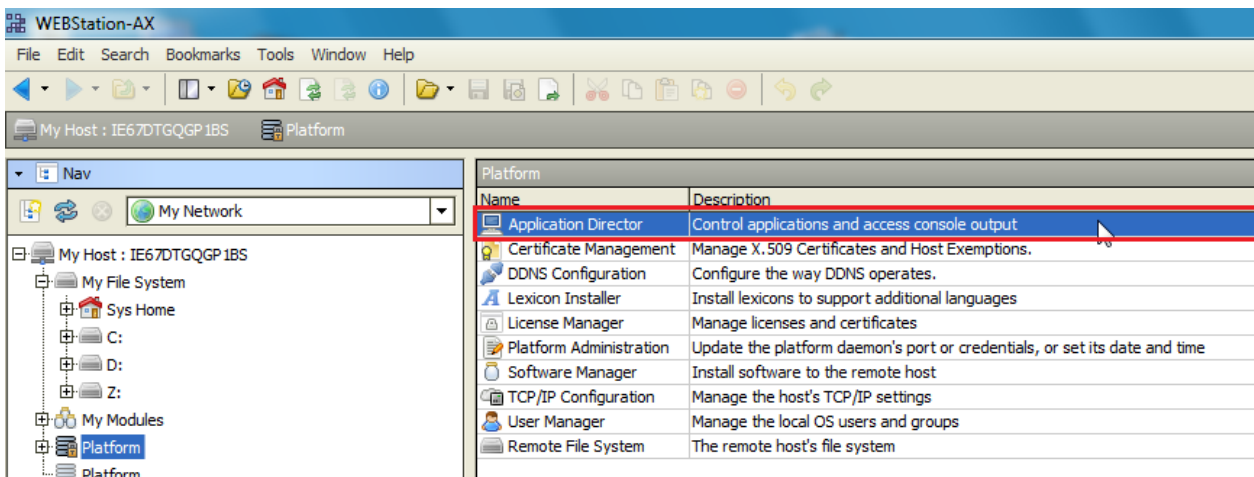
WEBStation-AX

File Edit Search Bookmarks Tools Window Help

My Host : IE67DTGQGP1BS Platform

Nav

My Network

My Host : IE67DTGQGP1BS
My File System
Sys Home
C:
D:
Z:
My Modules
Platform
Platform

Platform

| Name | Description |
|---|---|
| Application Director | Control applications and access console output |
| Certificate Management | Manage X.509 Certificates and Host Exemptions. |
| DDNS Configuration | Configure the way DDNS operates. |
| Lexicon Installer | Install lexicons to support additional languages |
| License Manager | Manage licenses and certificates |
| Platform Administration | Update the platform daemon's port or credentials, or set its date and time |
| Software Manager | Install software to the remote host |
| TCP/IP Configuration | Manage the host's TCP/IP settings |
| User Manager | Manage the local OS users and groups |
| Remote File System | The remote host's file system |